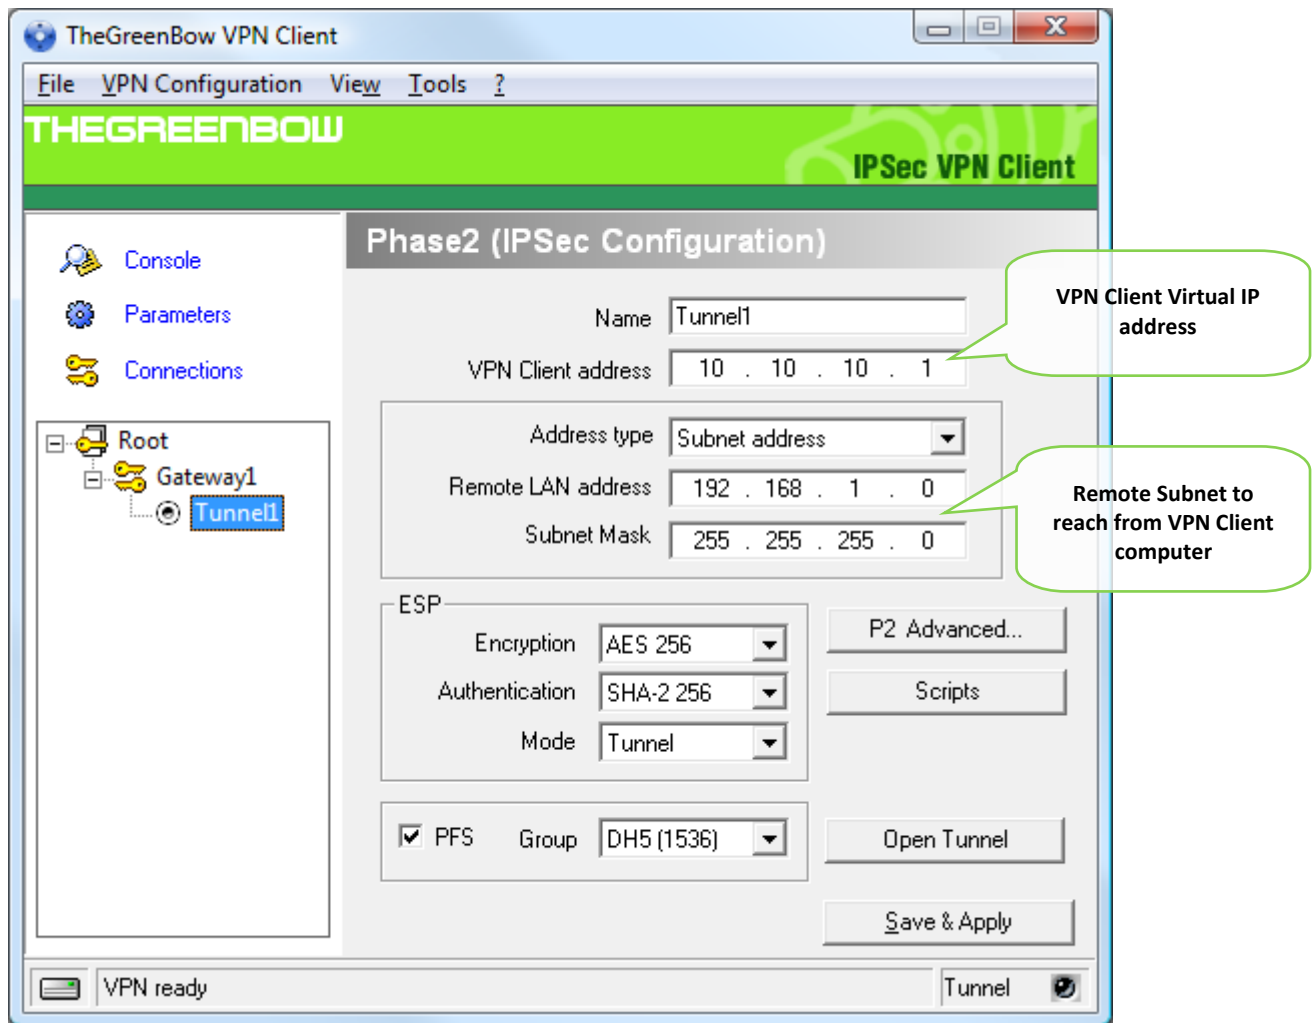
TheGreenBow VPN Client

File VPN Configuration View Tools ?

THEGREENBOW

IPSec VPN Client

Console

Parameters

Connections

Root

Gateway1

Tunnel1

Phase2 (IPSec Configuration)

Name Tunnel1

VPN Client address 10 . 10 . 10 . 1

VPN Client Virtual IP address

Address type Subnet address

Remote LAN address 192 . 168 . 1 . 0

Subnet Mask 255 . 255 . 255 . 0

Remote Subnet to reach from VPN Client computer

ESP

Encryption AES 256

Authentication SHA-2 256

Mode Tunnel

P2 Advanced...

Scripts

PFS Group DH5 (1536)

Open Tunnel

Save & Apply

VPN ready

Tunnel